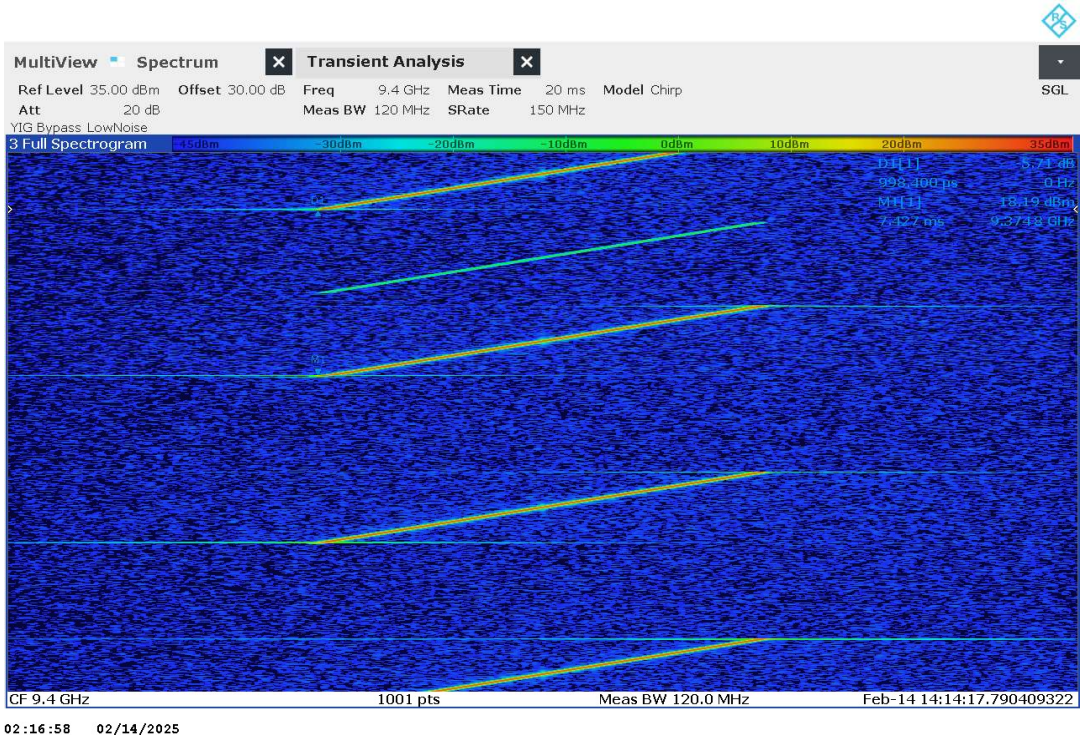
MultiView Spectrum Transient Analysis SGL

Ref Level 35.00 dBm Offset 30.00 dB Freq 9.4 GHz Meas Time 20 ms Model Chirp
Att 20 dB Meas BW 120 MHz SRate 150 MHz
YIG Bypass LowNoise

3 Full Spectrogram -45dBm -30dBm -20dBm -10dBm 0dBm 10dBm 20dBm 35dBm

D1[1] -5.71 dB
998.400 µs 0 Hz
M1[1] 18.19 dBm
7.427 ms 9.3748 GHz

D1
M1

CF 9.4 GHz 1001 pts Meas BW 120.0 MHz Feb-14 14:14:17.790409322

02:16:58 02/14/2025